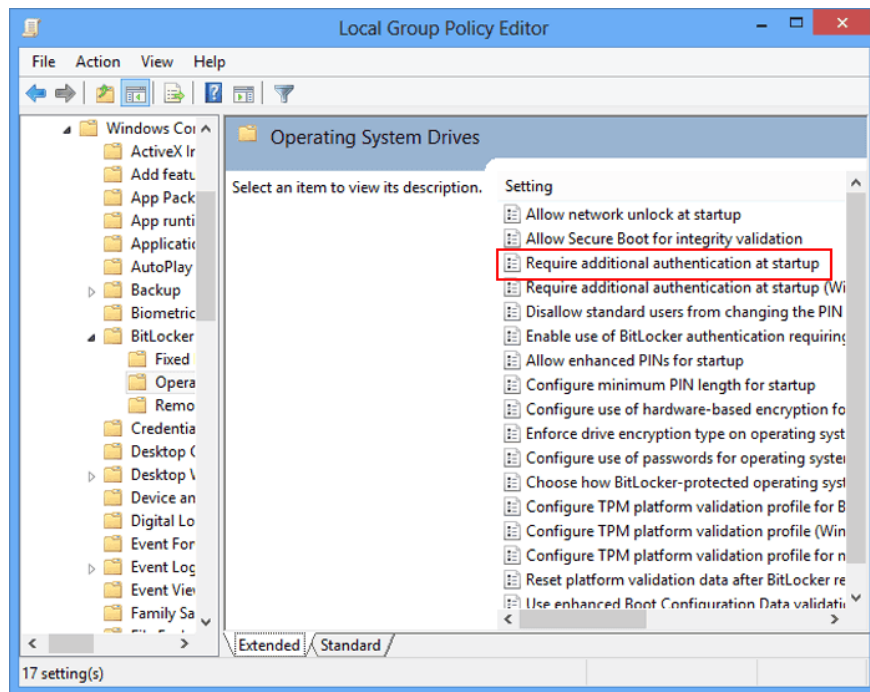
Local Group Policy Editor

File Action View Help

Windows Cor
ActiveX Ir
Add featu
App Pack
App runti
Applicatic
AutoPlay
Backup
Biometric
BitLocker
Fixed
Opera
Remo
Credentia
Desktop (
Desktop \
Device an
Digital Lo
Event For
Event Log
Event Vie
Family Sa

Operating System Drives

Select an item to view its description.

Setting
Allow network unlock at startup
Allow Secure Boot for integrity validation
Require additional authentication at startup
Require additional authentication at startup (Wi
Disallow standard users from changing the PIN
Enable use of BitLocker authentication requiring
Allow enhanced PINs for startup
Configure minimum PIN length for startup
Configure use of hardware-based encryption fo
Enforce drive encryption type on operating syst
Configure use of passwords for operating syster
Choose how BitLocker-protected operating syst
Configure TPM platform validation profile for B
Configure TPM platform validation profile (Win
Configure TPM platform validation profile for n
Reset platform validation data after BitLocker re
Use enhanced Boot Configuration Data validati

Extended Standard

17 setting(s)